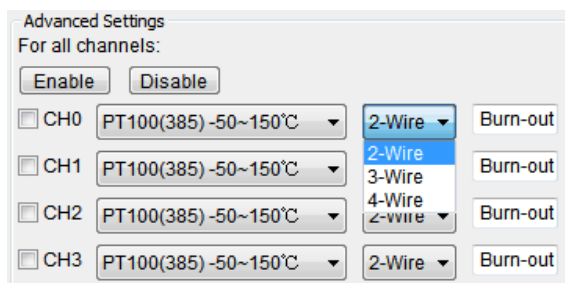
Advanced Settings

For all channels:

Enable Disable

CH0 PT100(385) -50~150℃ 2-Wire Burn-out

2-Wire
3-Wire
4-Wire

CH1 PT100(385) -50~150℃ Burn-out

CH2 PT100(385) -50~150℃ 2-Wire Burn-out

CH3 PT100(385) -50~150℃ 2-Wire Burn-out